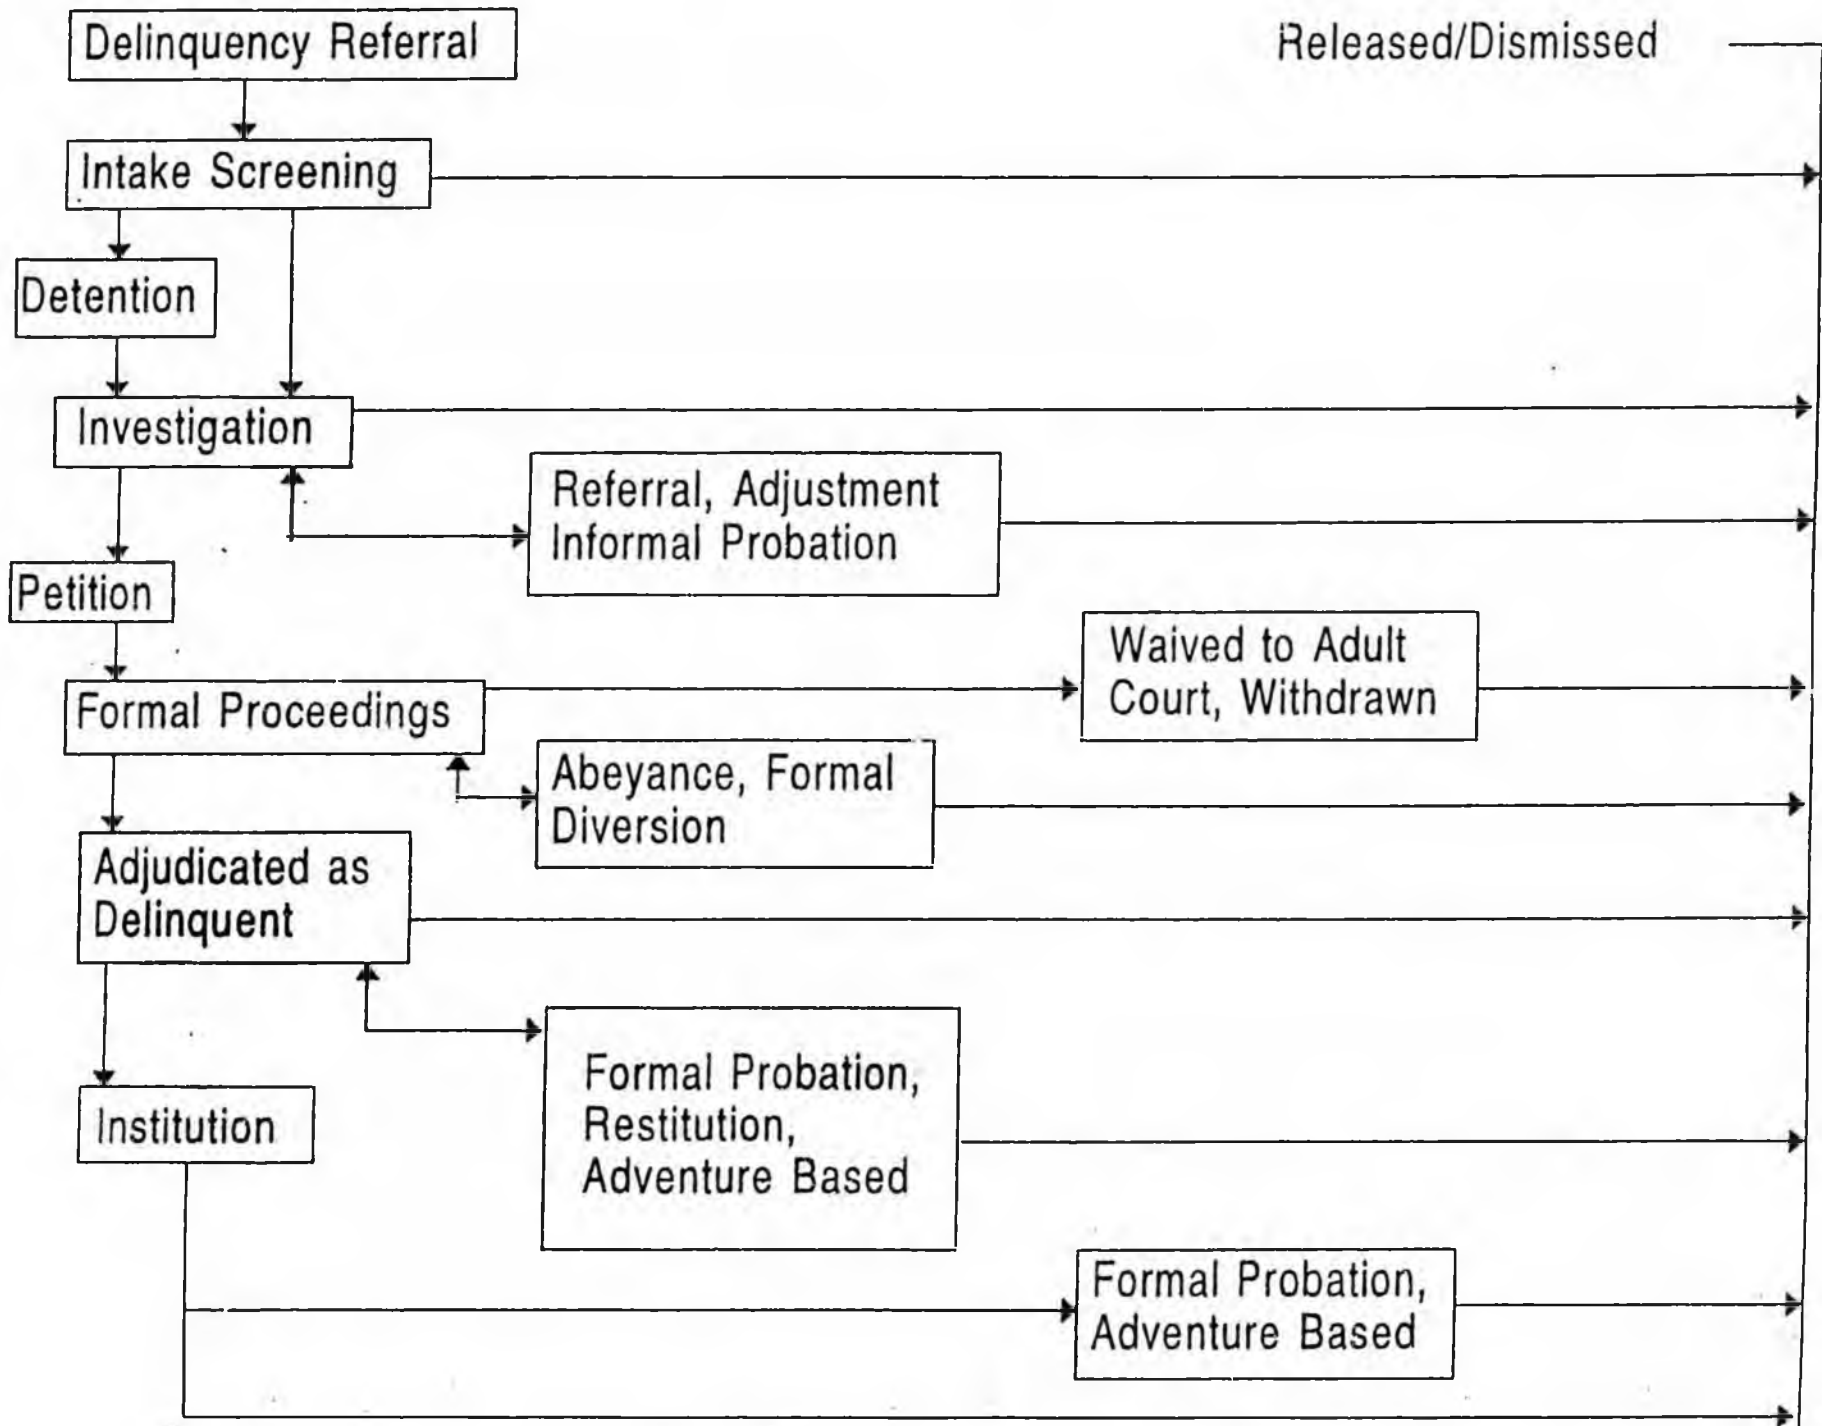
Delinquency Referral

Released/Dismissed

Intake Screening

Detention

Investigation

Referral, Adjustment Informal Probation

Petition

Waived to Adult Court, Withdrawn

Formal Proceedings

Abeyance, Formal Diversion

Adjudicated as Delinquent

Formal Probation, Restitution, Adventure Based

Institution

Formal Probation, Adventure Based